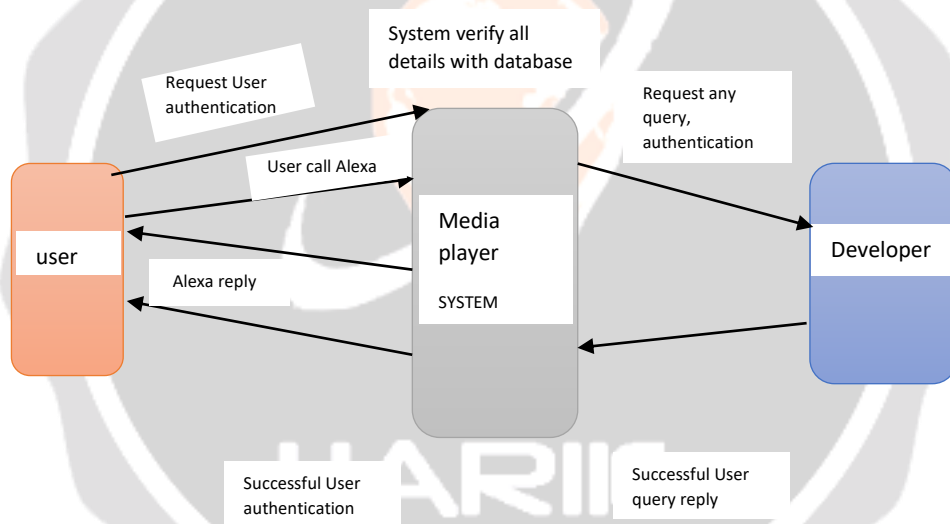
System verify all details with database

Request User authentication

Request any query, authentication

User call Alexa

Media player

SYSTEM

user

Developer

Alexa reply

Successful User authentication

Successful User query reply

HARIIC